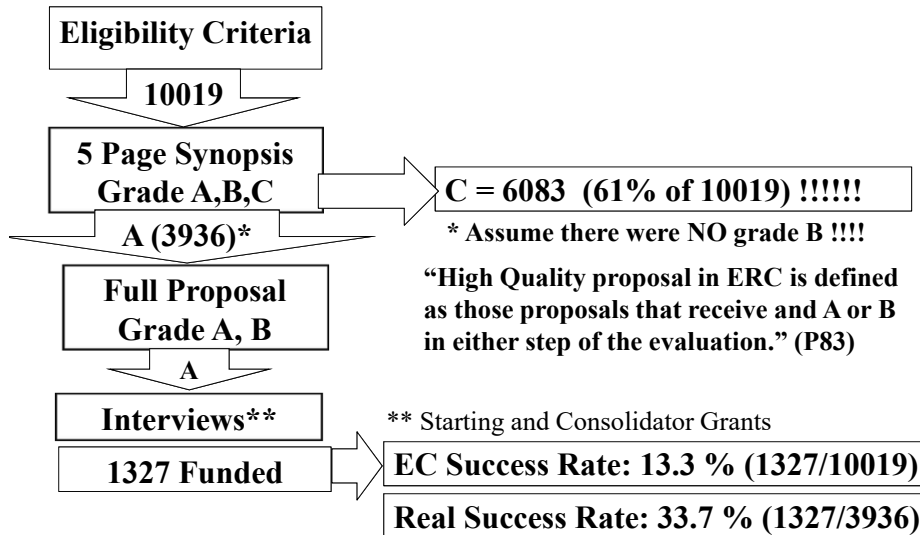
Eligibility Criteria

10019

5 Page Synopsis
Grade A,B,C

C = 6083 (61% of 10019) !!!!!!

A (3936)*

* Assume there were NO grade B !!!!

Full Proposal
Grade A, B

"High Quality proposal in ERC is defined as those proposals that receive and A or B in either step of the evaluation." (P83)

A

Interviews**

** Starting and Consolidator Grants

1327 Funded

EC Success Rate: 13.3 % (1327/10019)

Real Success Rate: 33.7 % (1327/3936)